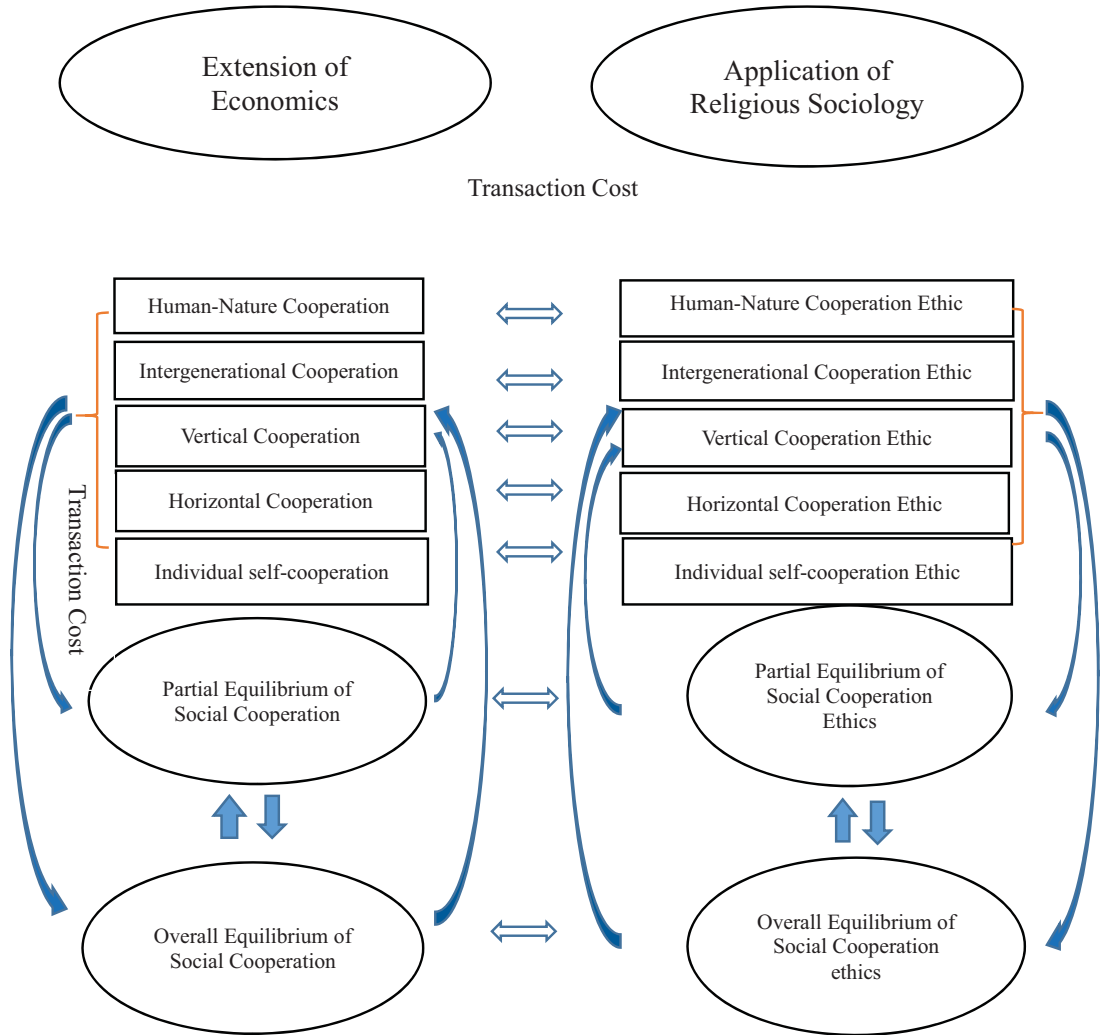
Extension of Economics

Application of Religious Sociology

Transaction Cost

Human-Nature Cooperation

Human-Nature Cooperation Ethic

Intergenerational Cooperation

Intergenerational Cooperation Ethic

Vertical Cooperation

Vertical Cooperation Ethic

Horizontal Cooperation

Horizontal Cooperation Ethic

Individual self-cooperation

Individual self-cooperation Ethic

Transaction Cost

Partial Equilibrium of Social Cooperation

Partial Equilibrium of Social Cooperation Ethics

Overall Equilibrium of Social Cooperation

Overall Equilibrium of Social Cooperation ethics